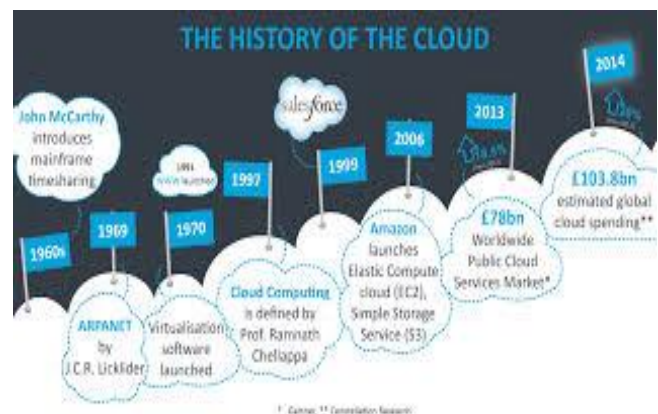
THE HISTORY OF THE CLOUD

John McCarthy introduces mainframe timesharing

1960s

1969

ARPANET by J.C.R. Licklider

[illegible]

1970

Virtualisation software launched

1997

Cloud Computing is defined by Prof. Ramnath Chellappa

salesforce

1999

2006

Amazon launches Elastic Compute cloud (EC2), Simple Storage Service (S3)

2013

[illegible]

£78bn Worldwide Public Cloud Services Market*

2014

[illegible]

£103.8bn estimated global cloud spending**

* Gartner, ** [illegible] Research